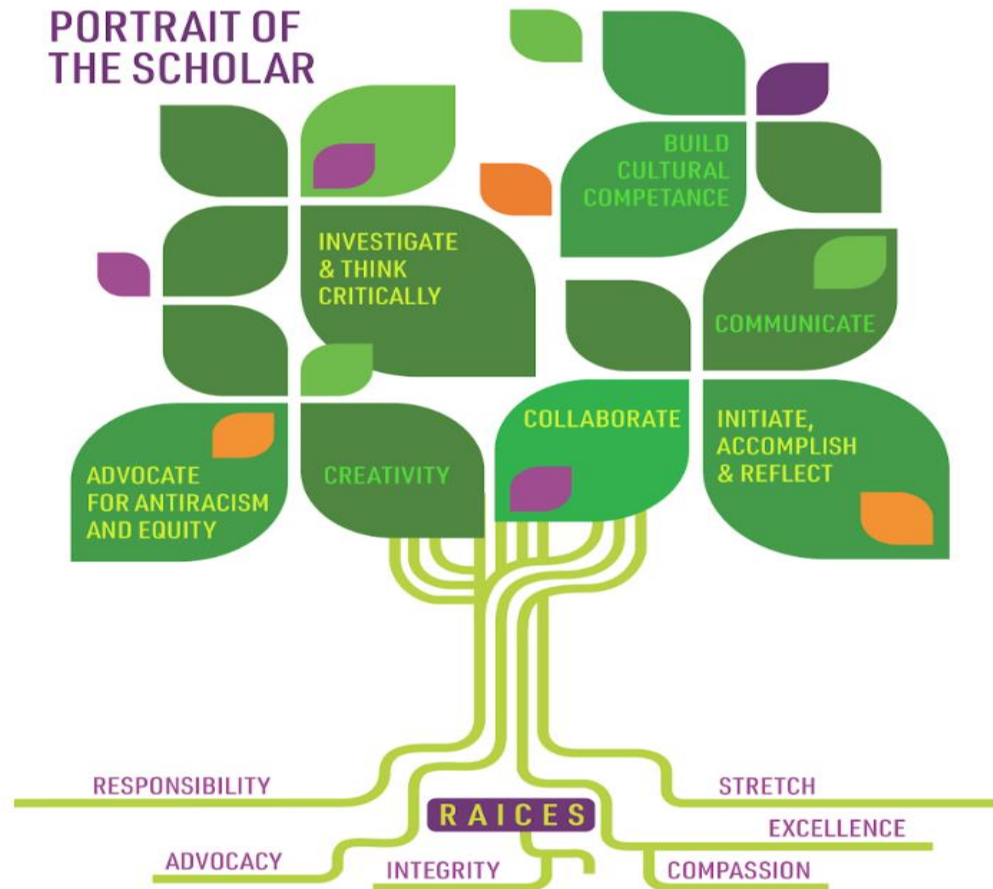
PORTRAIT OF THE SCHOLAR

BUILD CULTURAL COMPETANCE

INVESTIGATE & THINK CRITICALLY

COMMUNICATE

COLLABORATE

INITIATE, ACCOMPLISH & REFLECT

ADVOCATE FOR ANTIRACISM AND EQUITY

CREATIVITY

RESPONSIBILITY

STRETCH

RAICES

EXCELLENCE

ADVOCACY

INTEGRITY

COMPASSION